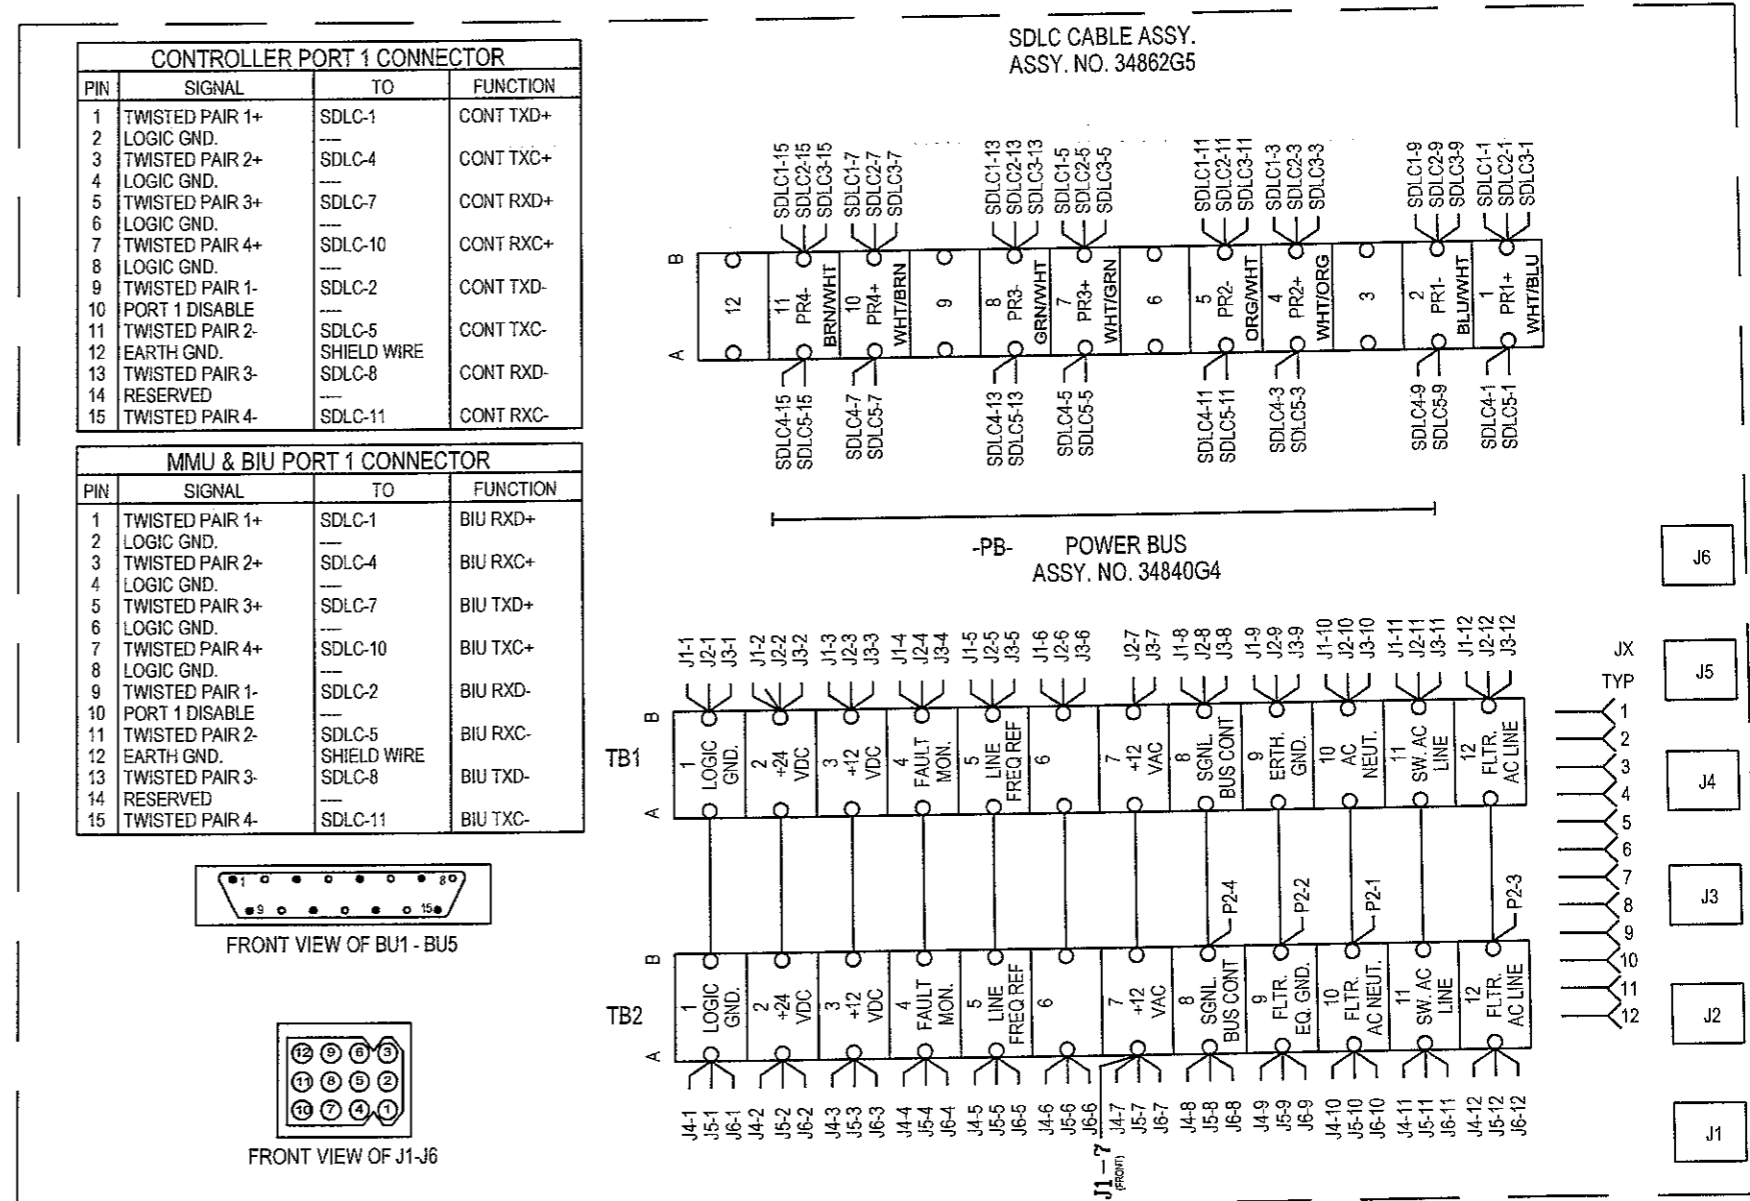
CONTROLLER PORT 1 CONNECTOR

| PIN | SIGNAL | TO | FUNCTION |
|---|---|---|---|
| 1 | TWISTED PAIR 1+ | SDLC-1 | CONT TXD+ |
| 2 | LOGIC GND. | --- | |
| 3 | TWISTED PAIR 2+ | SDLC-4 | CONT TXC+ |
| 4 | LOGIC GND. | --- | |
| 5 | TWISTED PAIR 3+ | SDLC-7 | CONT RXD+ |
| 6 | LOGIC GND. | --- | |
| 7 | TWISTED PAIR 4+ | SDLC-10 | CONT RXC+ |
| 8 | LOGIC GND. | --- | |
| 9 | TWISTED PAIR 1- | SDLC-2 | CONT TXD- |
| 10 | PORT 1 DISABLE | --- | |
| 11 | TWISTED PAIR 2- | SDLC-5 | CONT TXC- |
| 12 | EARTH GND. | SHIELD WIRE | |
| 13 | TWISTED PAIR 3- | SDLC-8 | CONT RXD- |
| 14 | RESERVED | --- | |
| 15 | TWISTED PAIR 4- | SDLC-11 | CONT RXC- |

MMU & BIU PORT 1 CONNECTOR

| PIN | SIGNAL | TO | FUNCTION |
|---|---|---|---|
| 1 | TWISTED PAIR 1+ | SDLC-1 | BIU RXD+ |
| 2 | LOGIC GND. | --- | |
| 3 | TWISTED PAIR 2+ | SDLC-4 | BIU RXC+ |
| 4 | LOGIC GND. | --- | |
| 5 | TWISTED PAIR 3+ | SDLC-7 | BIU TXD+ |
| 6 | LOGIC GND. | --- | |
| 7 | TWISTED PAIR 4+ | SDLC-10 | BIU TXC+ |
| 8 | LOGIC GND. | --- | |
| 9 | TWISTED PAIR 1- | SDLC-2 | BIU RXD- |
| 10 | PORT 1 DISABLE | --- | |
| 11 | TWISTED PAIR 2- | SDLC-5 | BIU RXC- |
| 12 | EARTH GND. | SHIELD WIRE | |
| 13 | TWISTED PAIR 3- | SDLC-8 | BIU TXD- |
| 14 | RESERVED | --- | |
| 15 | TWISTED PAIR 4- | SDLC-11 | BIU TXC- |

1 8 9 15
FRONT VIEW OF BU1 - BU5

12 9 6 3 11 8 5 2 10 7 4 1
FRONT VIEW OF J1-J6

SDLC CABLE ASSY.
ASSY. NO. 34862G5

SDLC1-15 SDLC2-15 SDLC3-15 SDLC1-7 SDLC2-7 SDLC3-7 SDLC1-13 SDLC2-13 SDLC3-13 SDLC1-5 SDLC2-5 SDLC3-5 SDLC1-11 SDLC2-11 SDLC3-11 SDLC1-3 SDLC2-3 SDLC3-3 SDLC1-9 SDLC2-9 SDLC3-9 SDLC1-1 SDLC2-1 SDLC3-1

B A
12
11 PR4- BRN/WHT
10 PR4+ WHT/BRN
9
8 PR3- GRN/WHT
7 PR3+ WHT/GRN
6
5 PR2- ORG/WHT
4 PR2+ WHT/ORG
3
2 PR1- BLU/WHT
1 PR1+ WHT/BLU

SDLC4-15 SDLC5-15 SDLC4-7 SDLC5-7 SDLC4-13 SDLC5-13 SDLC4-5 SDLC5-5 SDLC4-11 SDLC5-11 SDLC4-3 SDLC5-3 SDLC4-9 SDLC5-9 SDLC4-1 SDLC5-1

-PB- POWER BUS
ASSY. NO. 34840G4

J1-1 J2-1 J3-1 J1-2 J2-2 J3-2 J1-3 J2-3 J3-3 J1-4 J2-4 J3-4 J1-5 J2-5 J3-5 J1-6 J2-6 J3-6 J2-7 J3-7 J1-8 J2-8 J3-8 J1-9 J2-9 J3-9 J1-10 J2-10 J3-10 J1-11 J2-11 J3-11 J1-12 J2-12 J3-12

TB1
B A
1 LOGIC GND.
2 +24 VDC
3 +12 VDC
4 FAULT MON.
5 LINE FREQ REF
6
7 +12 VAC
8 SGNL. BUS CONT
9 ERTH. GND.
10 AC NEUT.
11 SW. AC LINE
12 FLTR. AC LINE

P2-4 P2-2 P2-1 P2-3

TB2
B A
1 LOGIC GND.
2 +24 VDC
3 +12 VDC
4 FAULT MON.
5 LINE FREQ REF
6
7 +12 VAC
8 SGNL. BUS CONT
9 FLTR. EQ. GND.
10 FLTR. AC NEUT.
11 SW. AC LINE
12 FLTR. AC LINE

J4-1 J5-1 J6-1 J4-2 J5-2 J6-2 J4-3 J5-3 J6-3 J4-4 J5-4 J6-4 J4-5 J5-5 J6-5 J4-6 J5-6 J6-6 J4-7 J5-7 J6-7 J4-8 J5-8 J6-8 J4-9 J5-9 J6-9 J4-10 J5-10 J6-10 J4-11 J5-11 J6-11 J4-12 J5-12 J6-12

J1-7 (FRONT)

JX TYP
1 2 3 4 5 6 7 8 9 10 11 12

J6 J5 J4 J3 J2 J1